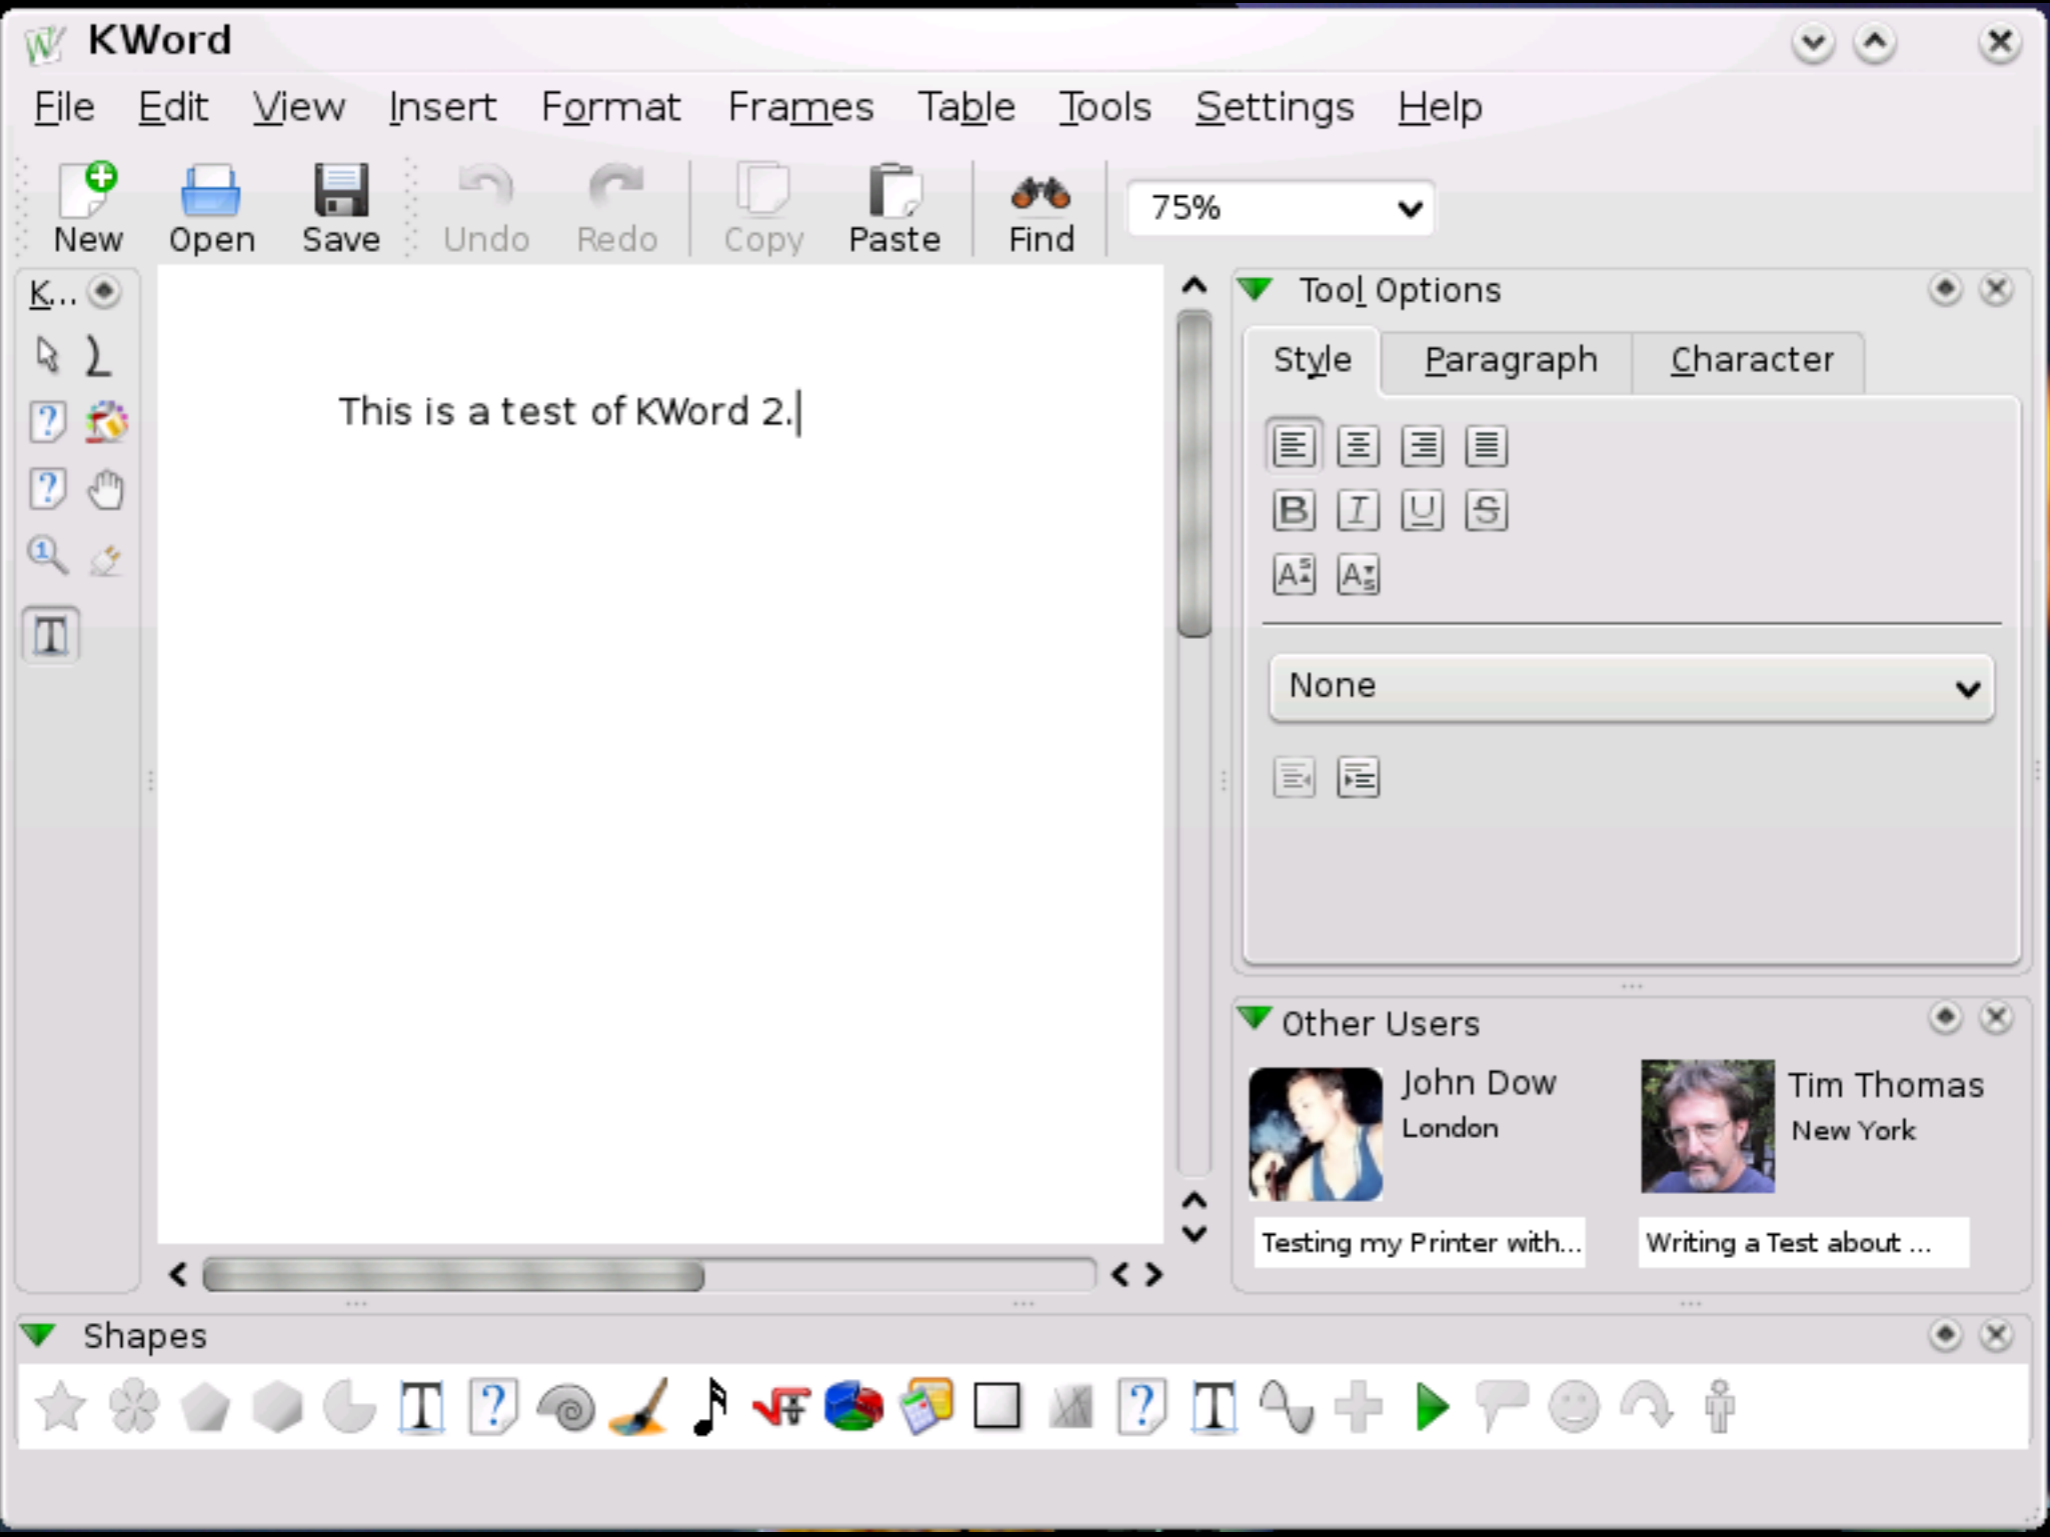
KWord

File Edit View Insert Format Frames Table Tools Settings Help

New Open Save Undo Redo Copy Paste Find 75%

K...

This is a test of KWord 2.

Tool Options

Style Paragraph Character

None

Other Users

John Dow
London

Tim Thomas
New York

Testing my Printer with...

Writing a Test about ...

Shapes